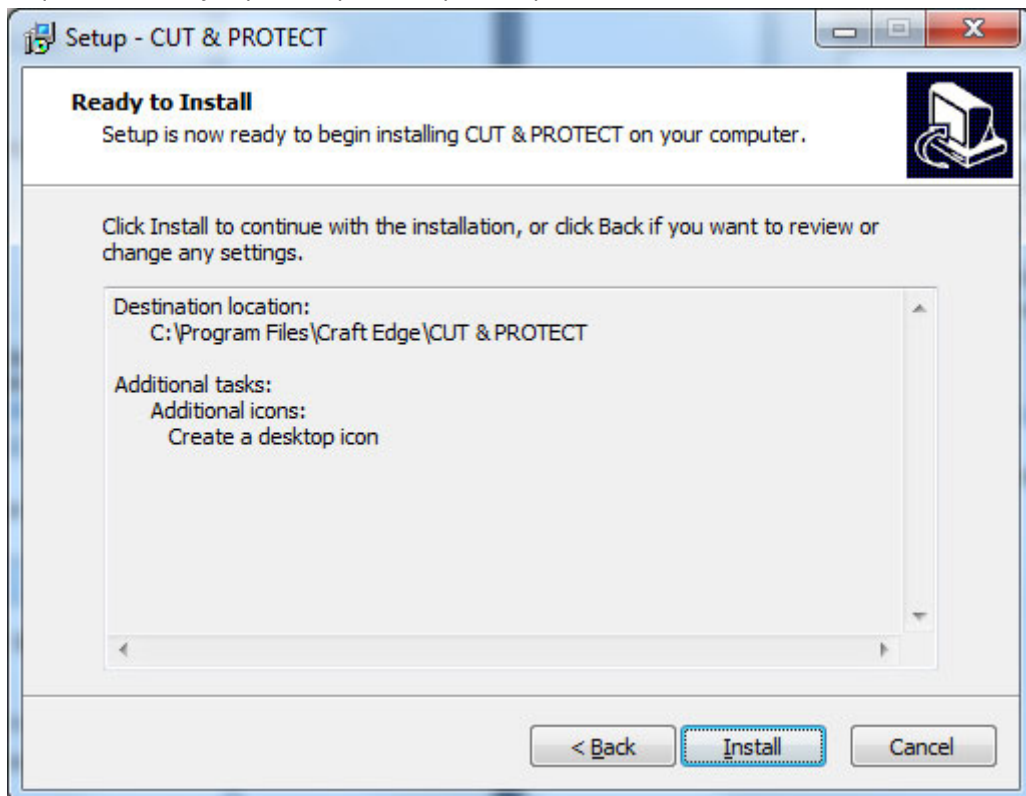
Setup - CUT & PROTECT

Ready to Install
Setup is now ready to begin installing CUT & PROTECT on your computer.

Click Install to continue with the installation, or click Back if you want to review or change any settings.

Destination location:
C:\Program Files\Craft Edge\CUT & PROTECT

Additional tasks:
Additional icons:
Create a desktop icon

< Back
Install
Cancel